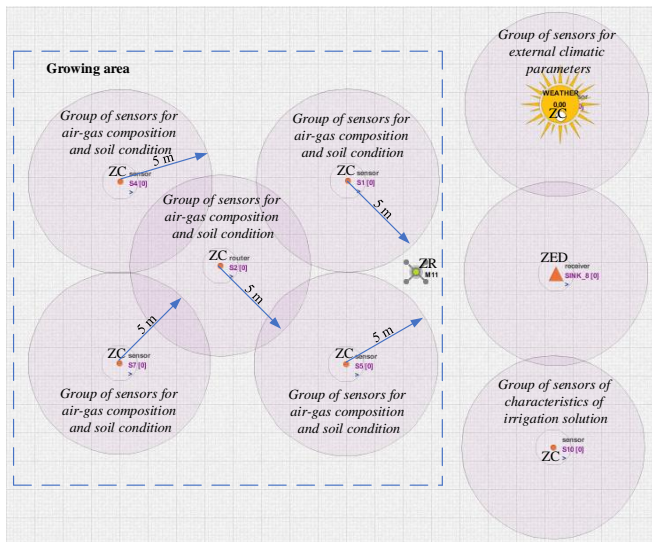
Growing area

Group of sensors for air-gas composition and soil condition
5 m
ZC sensor
S4 [0]

Group of sensors for air-gas composition and soil condition
ZC sensor
S1 [0]
5 m

Group of sensors for air-gas composition and soil condition
ZC router
S2 [0]
5 m

ZR
M11

5 m
ZC sensor
S7 [0]

Group of sensors for air-gas composition and soil condition

5 m
ZC sensor
S5 [0]

Group of sensors for air-gas composition and soil condition

Group of sensors for external climatic parameters
WEATHER
0.00
ZC

ZED receiver
SINK_8 [0]

Group of sensors of characteristics of irrigation solution
sensor
S10 [0]
ZC